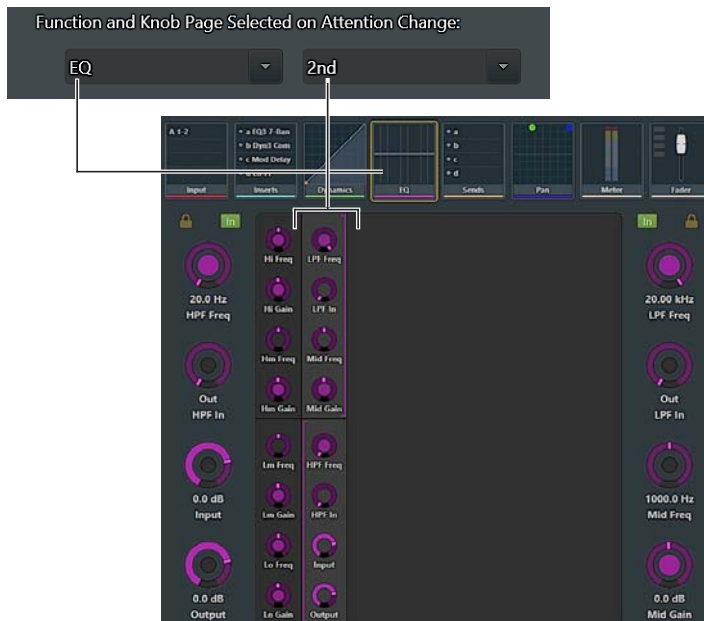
Function and Knob Page Selected on Attention Change:

EQ

2nd

A 1-2

a EQ3 7-Ban
b Dyn3 Com
c Mod Delay
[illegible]

Input

Inserts

Dynamics

EQ

a
b
c
d

Sends

Pan

Meter

Fader

In

20.0 Hz
HPF Freq

Out
HPF In

0.0 dB
Input

0.0 dB
Output

Hi Freq

Hi Gain

Hm Freq

Hm Gain

Lm Freq

Lm Gain

Lo Freq

Lo Gain

LPF Freq

LPF In

Mid Freq

Mid Gain

HPF Freq

HPF In

Input

Output

In

20.00 kHz
LPF Freq

Out
LPF In

1000.0 Hz
Mid Freq

0.0 dB
Mid Gain